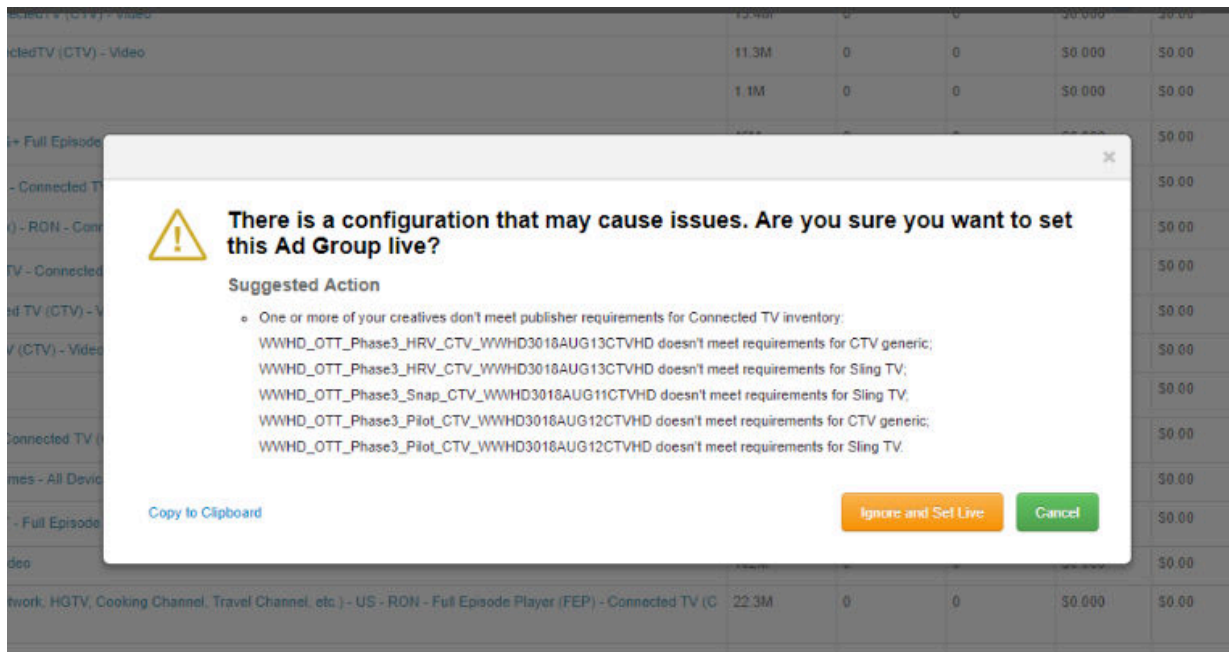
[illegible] | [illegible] | 0 | 0 | $0.000 | $0.00
ctedTV (CTV) - Video | 11.3M | 0 | 0 | $0.000 | $0.00
| 1.1M | 0 | 0 | $0.000 | $0.00
+ Full Episode | | | | | $0.00
- Connected T | | | | | $0.00
) - RON - Con | | | | | $0.00
V - Connected | | | | | $0.00
d TV (CTV) - V | | | | | $0.00
(CTV) - Vide | | | | | $0.00
| | | | | $0.00
Connected TV ( | | | | | $0.00
mes - All Devic | | | | | $0.00
- Full Episode | | | | | $0.00
deo | | | | | $0.00
twork, HGTV, Cooking Channel, Travel Channel, etc.) - US - RON - Full Episode Player (FEP) - Connected TV (C | 22.3M | 0 | 0 | $0.000 | $0.00

×

There is a configuration that may cause issues. Are you sure you want to set this Ad Group live?

Suggested Action

- One or more of your creatives don't meet publisher requirements for Connected TV inventory:
WWHD_OTT_Phase3_HRV_CTV_WWHD3018AUG13CTVHD doesn't meet requirements for CTV generic;
WWHD_OTT_Phase3_HRV_CTV_WWHD3018AUG13CTVHD doesn't meet requirements for Sling TV;
WWHD_OTT_Phase3_Snap_CTV_WWHD3018AUG11CTVHD doesn't meet requirements for Sling TV;
WWHD_OTT_Phase3_Pilot_CTV_WWHD3018AUG12CTVHD doesn't meet requirements for CTV generic;
WWHD_OTT_Phase3_Pilot_CTV_WWHD3018AUG12CTVHD doesn't meet requirements for Sling TV.

Copy to Clipboard

Ignore and Set Live

Cancel